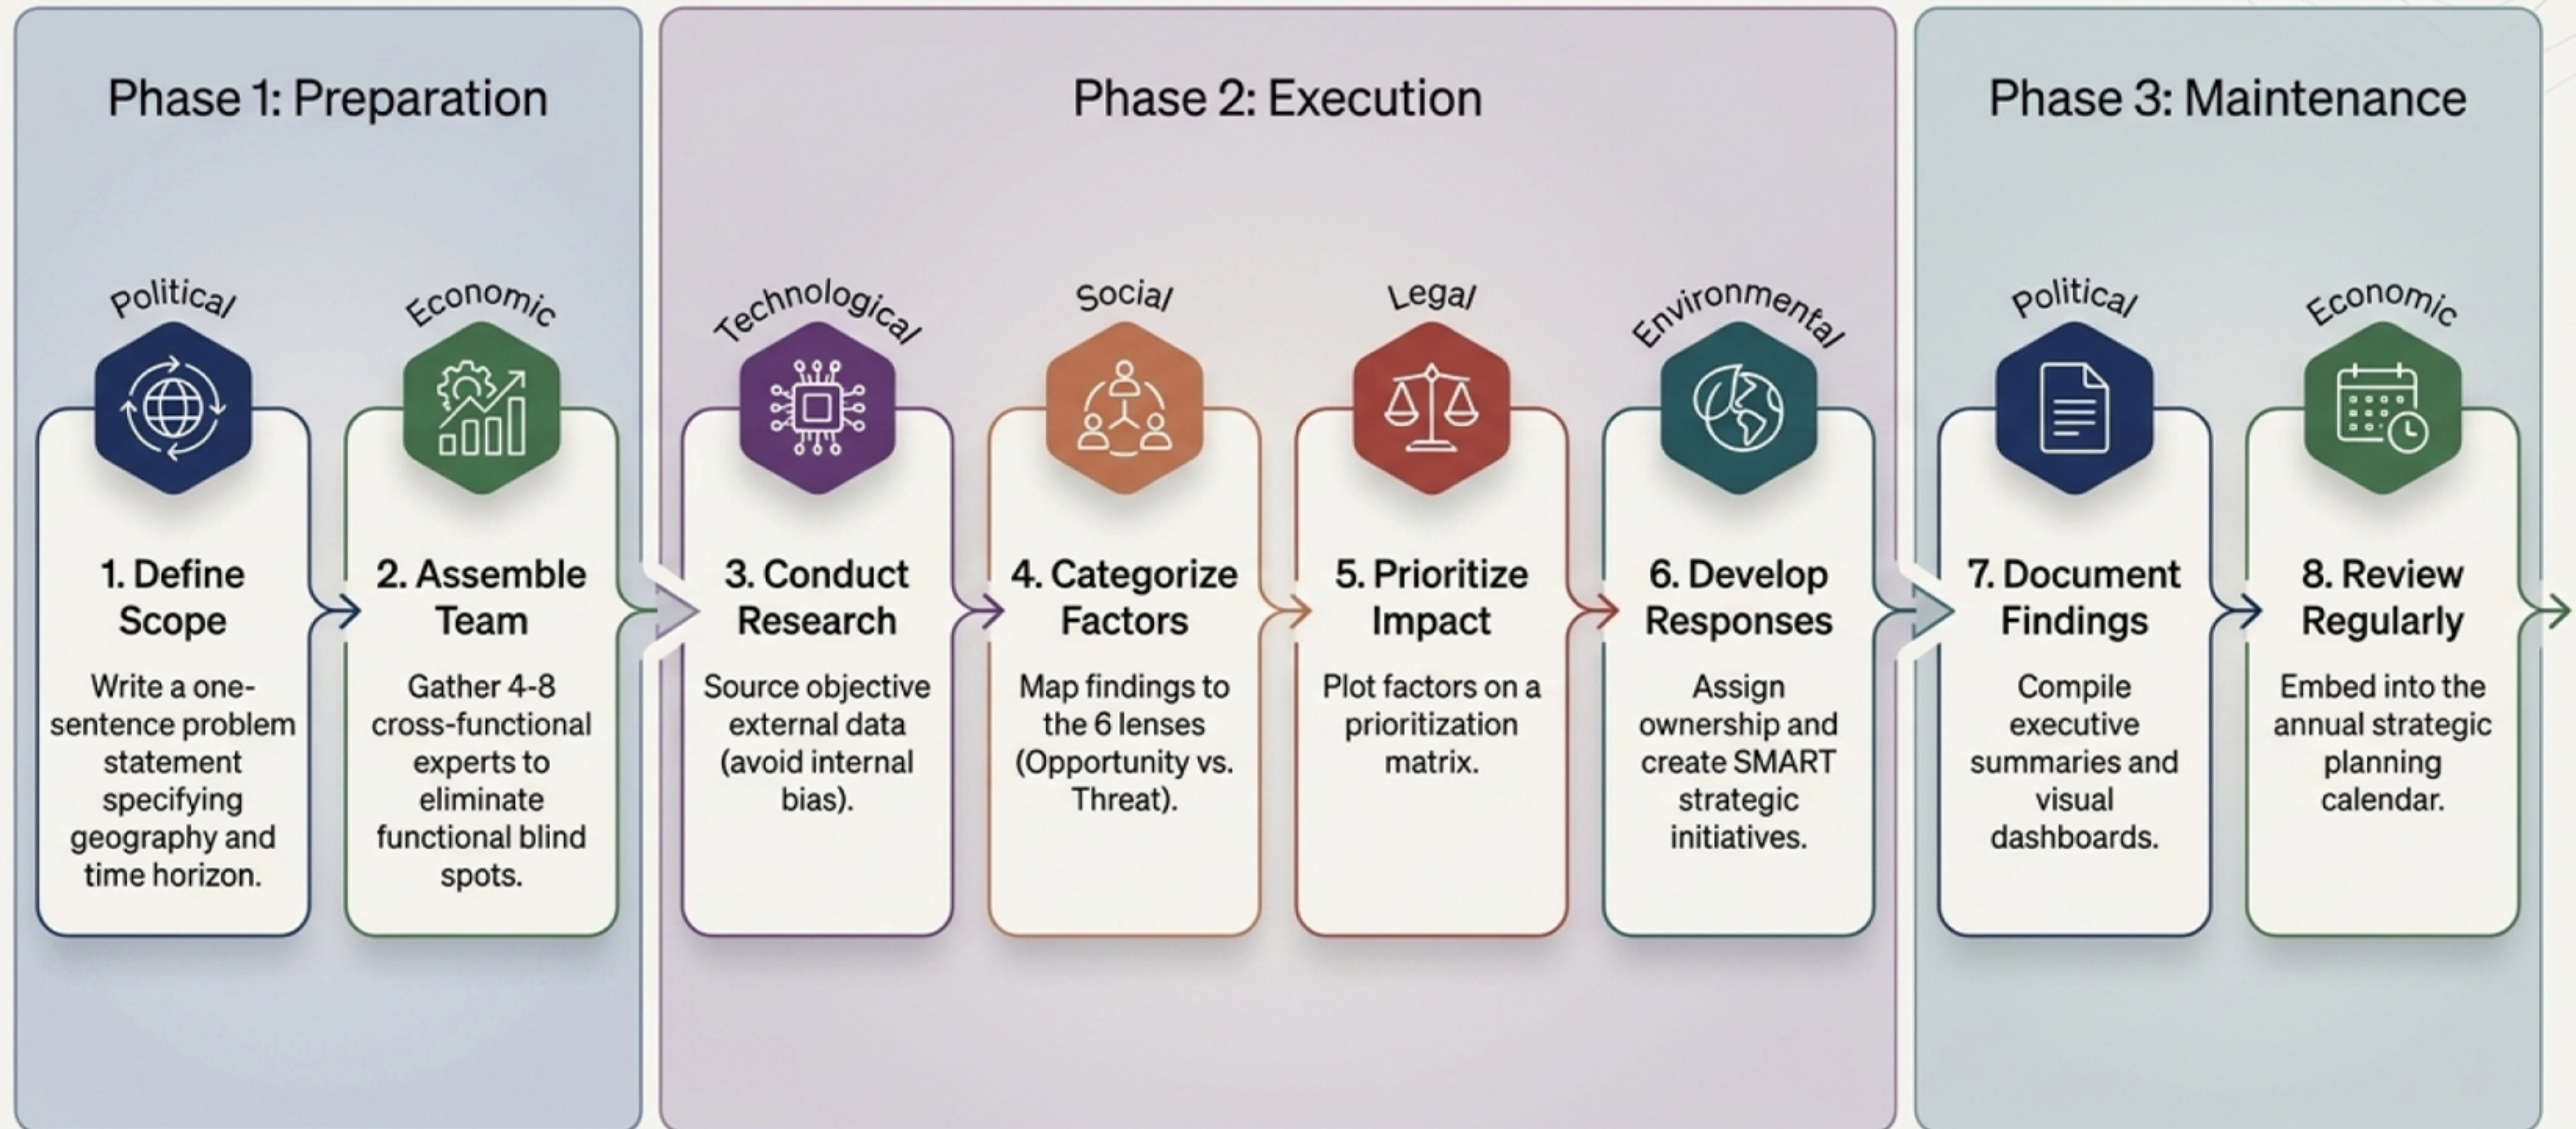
Phase 1: Preparation

Political

1. Define Scope

Write a one-sentence problem statement specifying geography and time horizon.

Economic

2. Assemble Team

Gather 4-8 cross-functional experts to eliminate functional blind spots.

Phase 2: Execution

Technological

3. Conduct Research

Source objective external data (avoid internal bias).

Social

4. Categorize Factors

Map findings to the 6 lenses (Opportunity vs. Threat).

Legal

5. Prioritize Impact

Plot factors on a prioritization matrix.

Environmental

6. Develop Responses

Assign ownership and create SMART strategic initiatives.

Phase 3: Maintenance

Political

7. Document Findings

Compile executive summaries and visual dashboards.

Economic

8. Review Regularly

Embed into the annual strategic planning calendar.